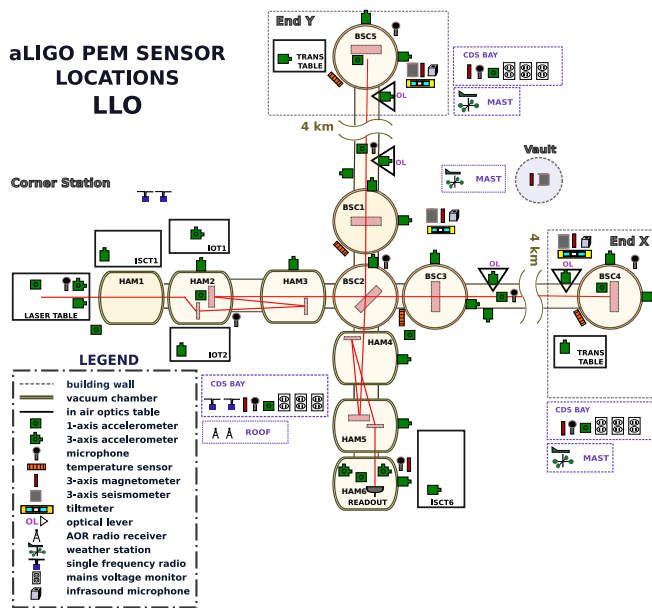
aLIGO PEM SENSOR LOCATIONS
LLO

End Y
BSC5
TRANS TABLE
CDS BAY
OL
MAST
4 km
OL
MAST
Vault
Corner Station
BSC1
ISCT1
IOT1
4 km
End X
OL
HAM1
HAM2
HAM3
BSC2
BSC3
BSC4
LASER TABLE
IOT2
HAM4
TRANS TABLE
LEGEND
building wall
vacuum chamber
in air optics table
1-axis accelerometer
3-axis accelerometer
microphone
temperature sensor
3-axis magnetometer
3-axis seismometer
tiltmeter
OL optical lever
AOR radio receiver
weather station
single frequency radio
mains voltage monitor
infrasound microphone
CDS BAY
ROOF
HAM5
HAM6
READOUT
ISCT6
CDS BAY
MAST